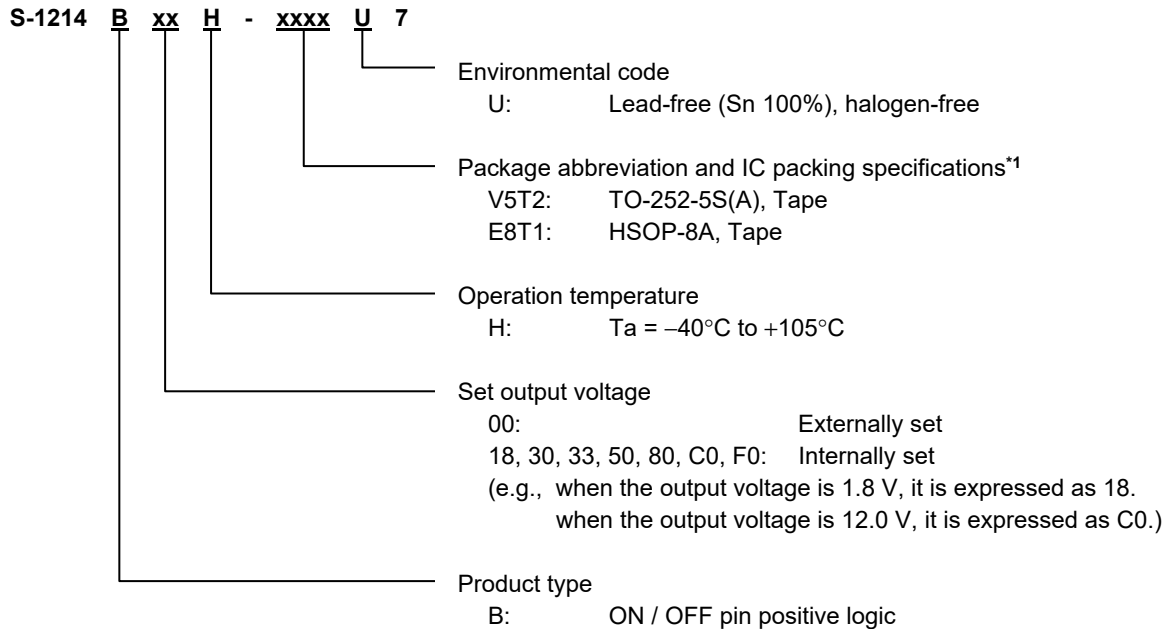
S-1214 B xx H - xxxx U 7

Environmental code
U: Lead-free (Sn 100%), halogen-free

Package abbreviation and IC packing specifications$^{*1}$
V5T2: TO-252-5S(A), Tape
E8T1: HSOP-8A, Tape

Operation temperature
H: Ta = −40°C to +105°C

Set output voltage
00: Externally set
18, 30, 33, 50, 80, C0, F0: Internally set
(e.g., when the output voltage is 1.8 V, it is expressed as 18.
when the output voltage is 12.0 V, it is expressed as C0.)

Product type
B: ON / OFF pin positive logic